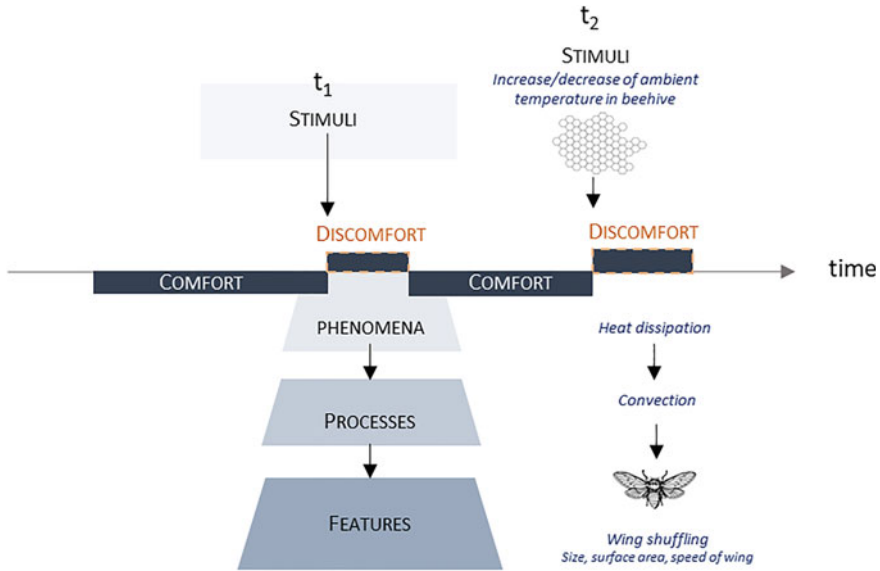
$t_1$

STIMULI

$t_2$

STIMULI

Increase/decrease of ambient temperature in beehive

DISCOMFORT

DISCOMFORT

COMFORT

COMFORT

time

PHENOMENA

PROCESSES

FEATURES

Heat dissipation

Convection

Wing shuffling

Size, surface area, speed of wing